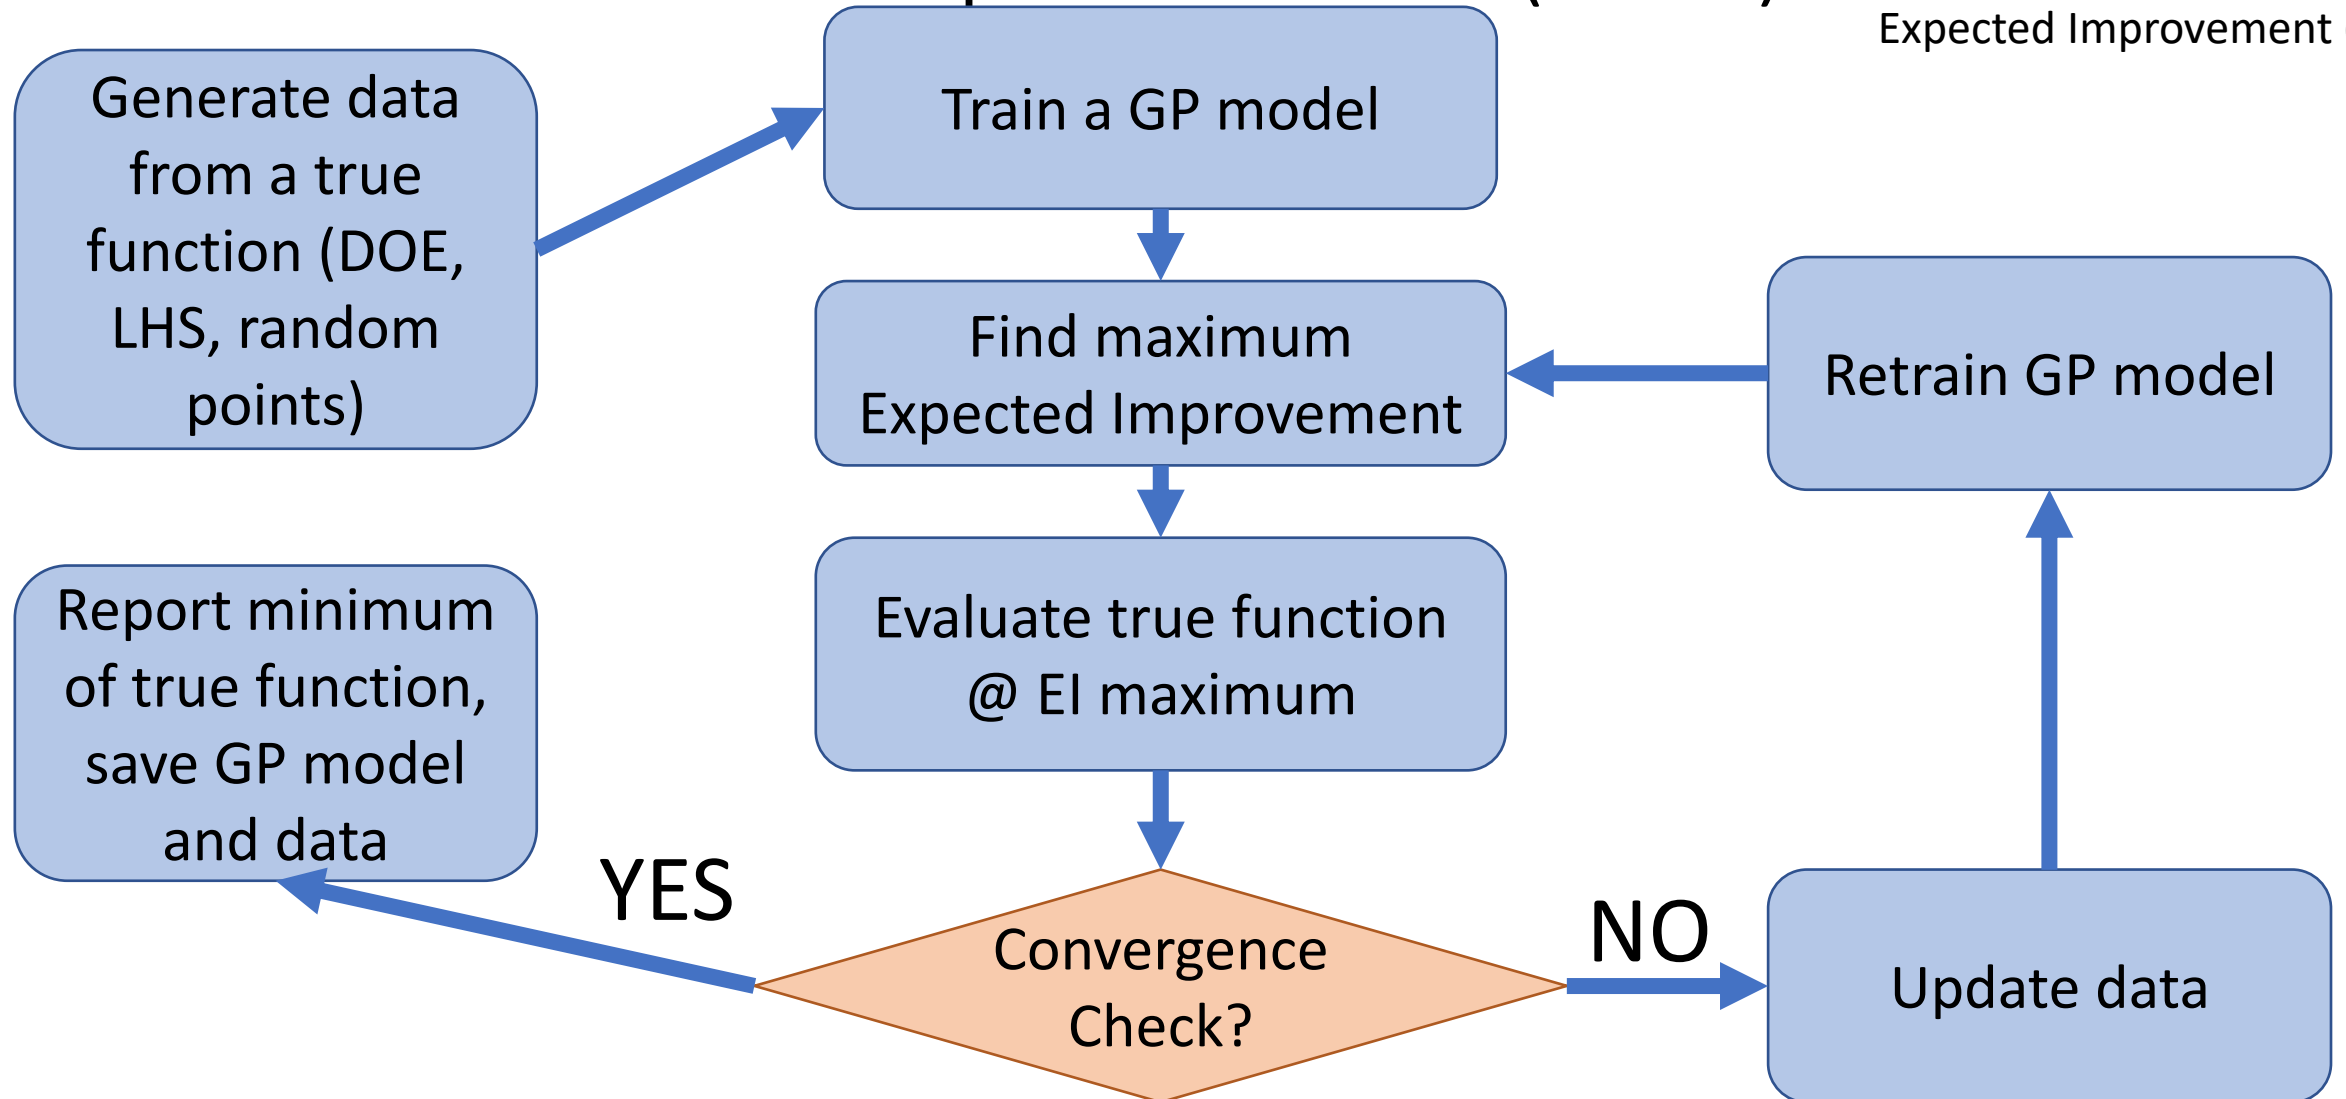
Expected Improvement

Generate data from a true function (DOE, LHS, random points)

Train a GP model

Find maximum Expected Improvement

Retrain GP model

Evaluate true function @ EI maximum

Report minimum of true function, save GP model and data

YES

Convergence Check?

NO

Update data